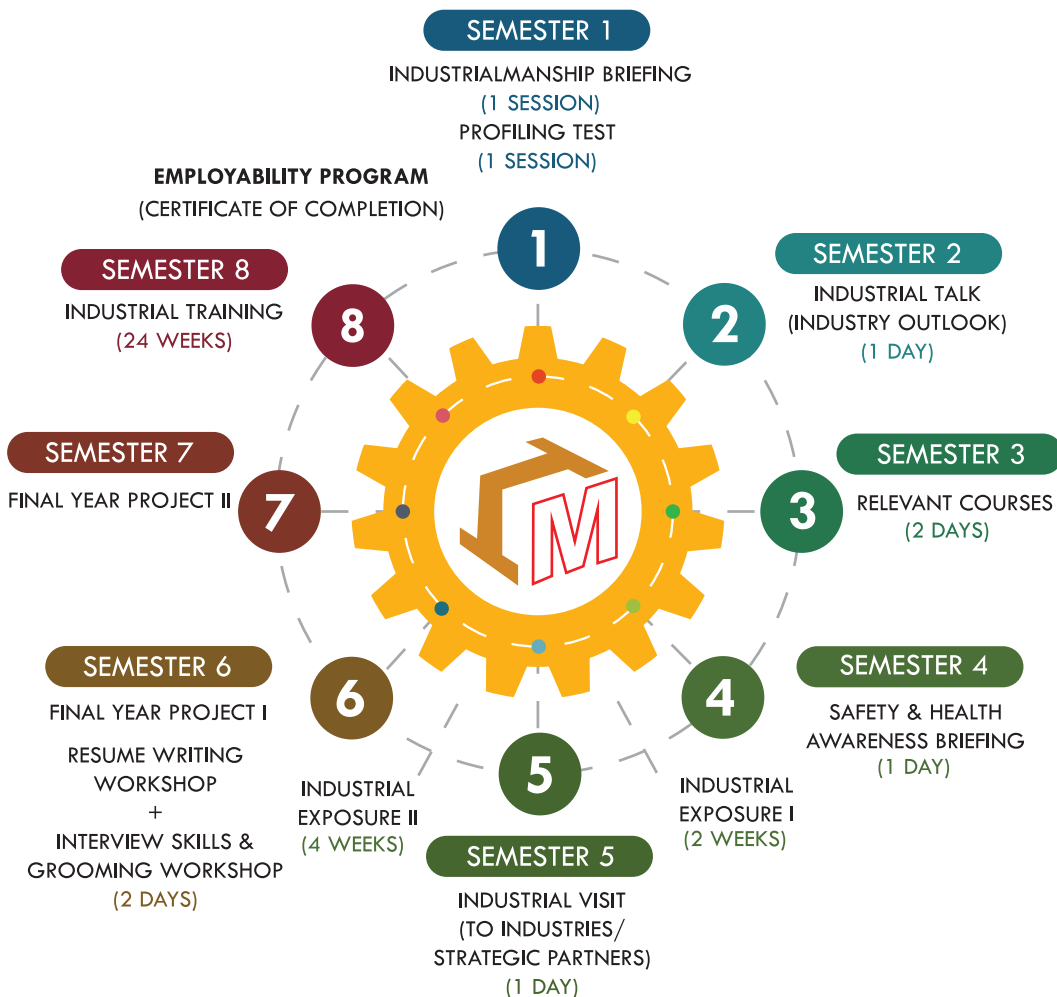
SEMESTER 1
INDUSTRIALMANSHIP BRIEFING
(1 SESSION)
PROFILING TEST
(1 SESSION)

EMPLOYABILITY PROGRAM
(CERTIFICATE OF COMPLETION)

1

SEMESTER 2
INDUSTRIAL TALK
(INDUSTRY OUTLOOK)
(1 DAY)

2

SEMESTER 8
INDUSTRIAL TRAINING
(24 WEEKS)

8

SEMESTER 3
RELEVANT COURSES
(2 DAYS)

3

SEMESTER 7
FINAL YEAR PROJECT II

7

M

SEMESTER 6
FINAL YEAR PROJECT I

RESUME WRITING WORKSHOP
+
INTERVIEW SKILLS & GROOMING WORKSHOP
(2 DAYS)

6

SEMESTER 4
SAFETY & HEALTH AWARENESS BRIEFING
(1 DAY)

4

INDUSTRIAL EXPOSURE II
(4 WEEKS)

5

INDUSTRIAL EXPOSURE I
(2 WEEKS)

SEMESTER 5
INDUSTRIAL VISIT
(TO INDUSTRIES/ STRATEGIC PARTNERS)
(1 DAY)